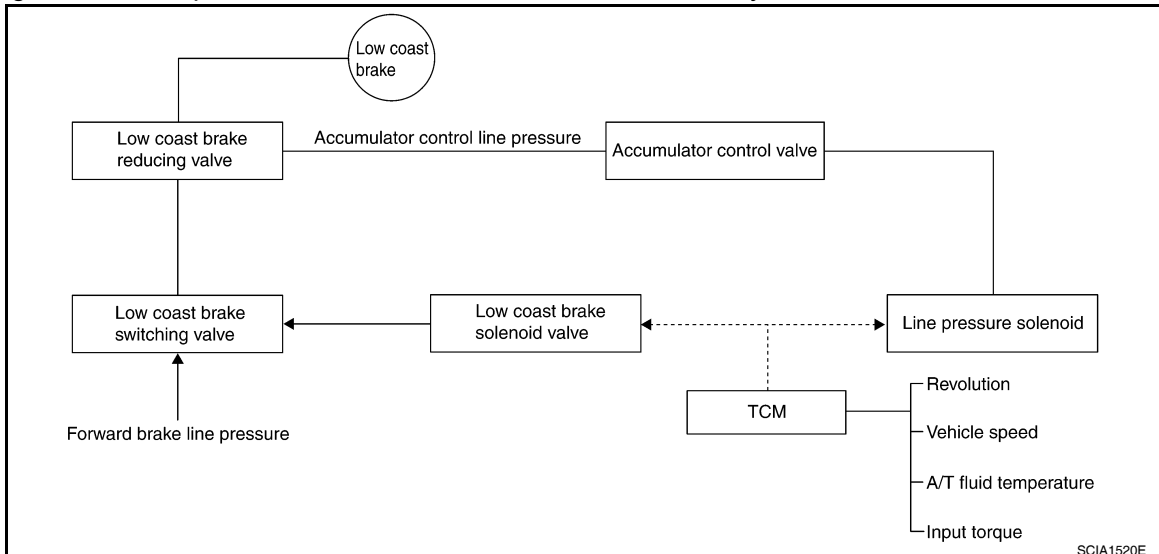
Low coast brake

Low coast brake reducing valve

Accumulator control line pressure

Accumulator control valve

Low coast brake switching valve

Low coast brake solenoid valve

Line pressure solenoid

TCM

Revolution

Vehicle speed

A/T fluid temperature

Input torque

Forward brake line pressure

SCIA1520E